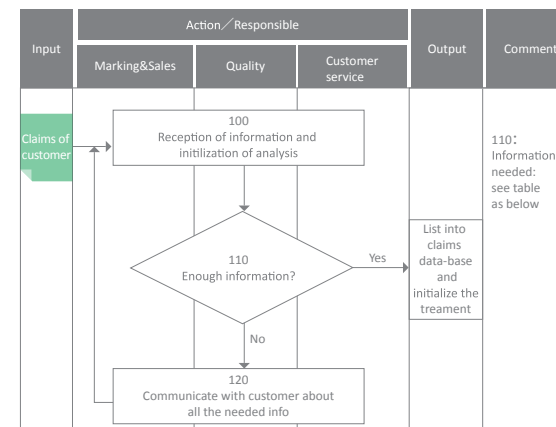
Input

Action／Responsible

Marking&Sales

Quality

Customer service

Output

Comment

Claims of customer

100
Reception of information and initilization of analysis

110
Enough information?

Yes

No

120
Communicate with customer about all the needed info

List into claims data-base and initialize the treament

110：
Information needed: see table as below